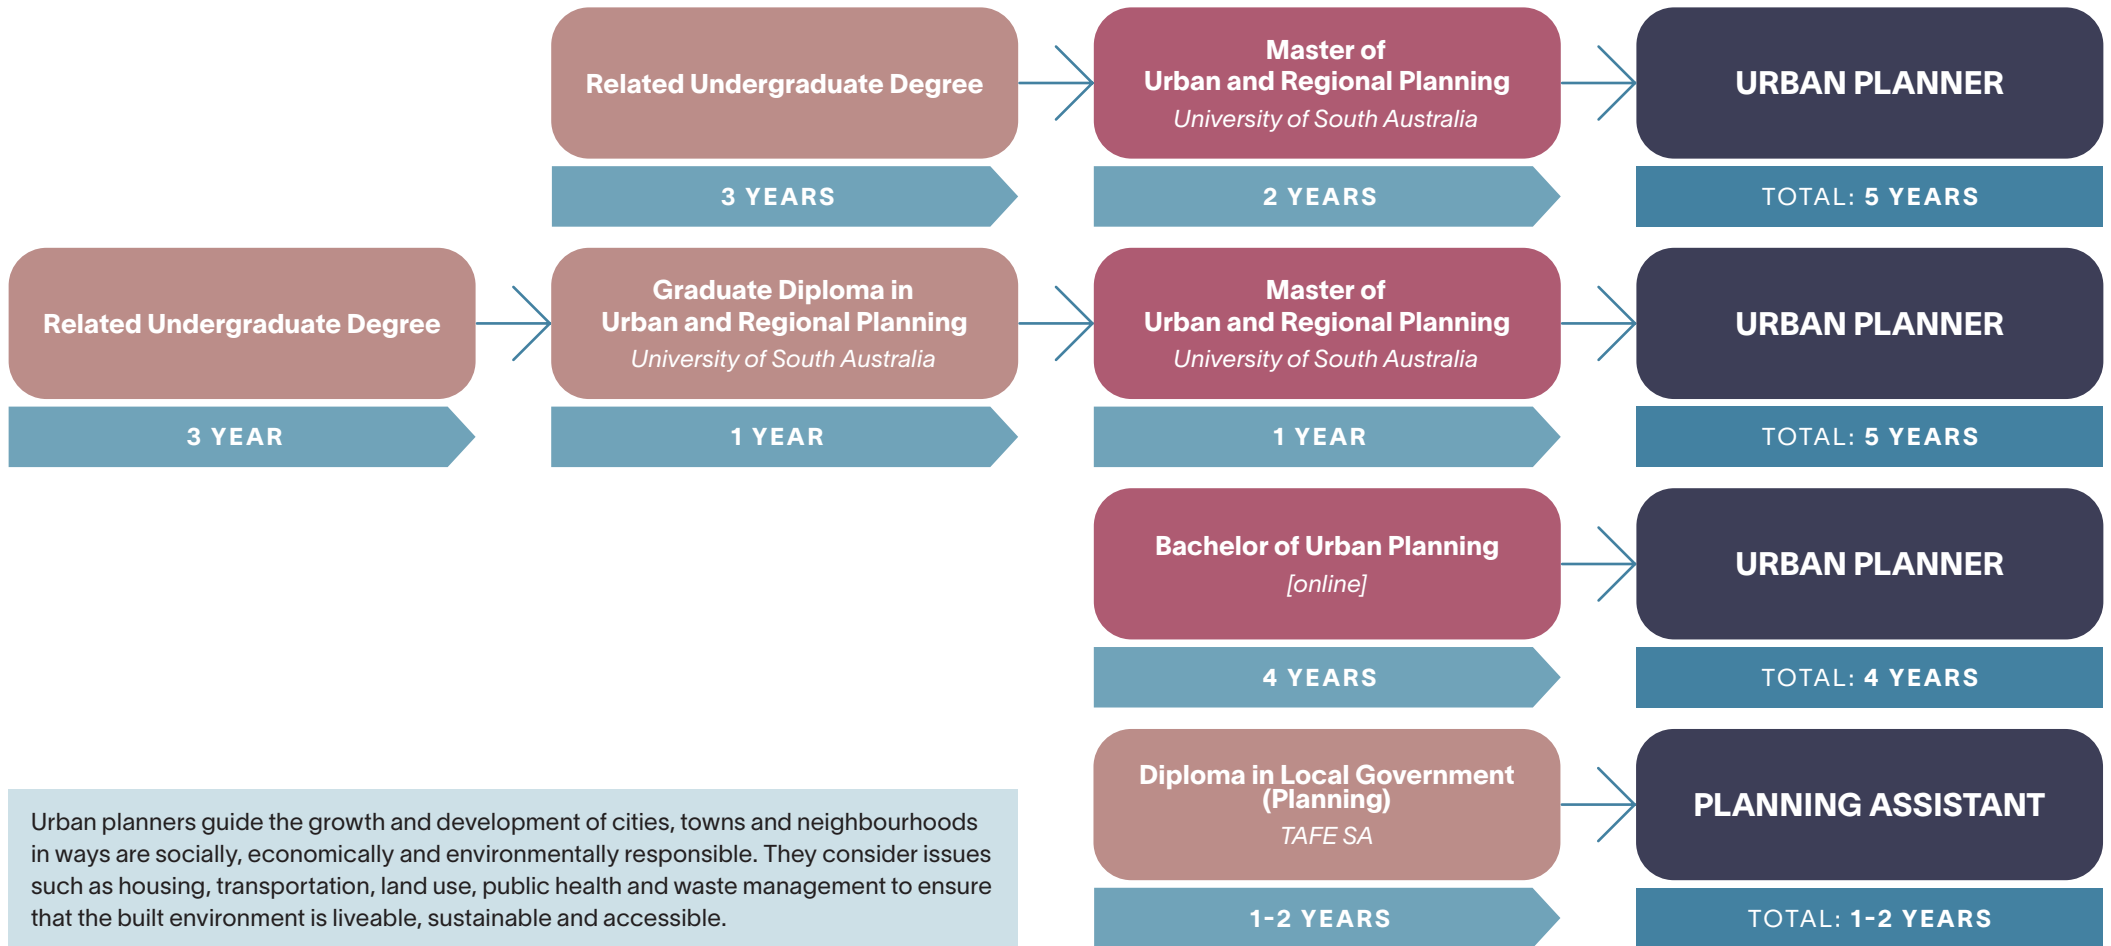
Related Undergraduate Degree

3 YEARS

Master of Urban and Regional Planning
University of South Australia

2 YEARS

URBAN PLANNER

TOTAL: 5 YEARS

Related Undergraduate Degree

3 YEAR

Graduate Diploma in Urban and Regional Planning
University of South Australia

1 YEAR

Master of Urban and Regional Planning
University of South Australia

1 YEAR

URBAN PLANNER

TOTAL: 5 YEARS

Bachelor of Urban Planning
[online]

4 YEARS

URBAN PLANNER

TOTAL: 4 YEARS

Urban planners guide the growth and development of cities, towns and neighbourhoods in ways are socially, economically and environmentally responsible. They consider issues such as housing, transportation, land use, public health and waste management to ensure that the built environment is liveable, sustainable and accessible.

Diploma in Local Government (Planning)
TAFE SA

1-2 YEARS

PLANNING ASSISTANT

TOTAL: 1-2 YEARS